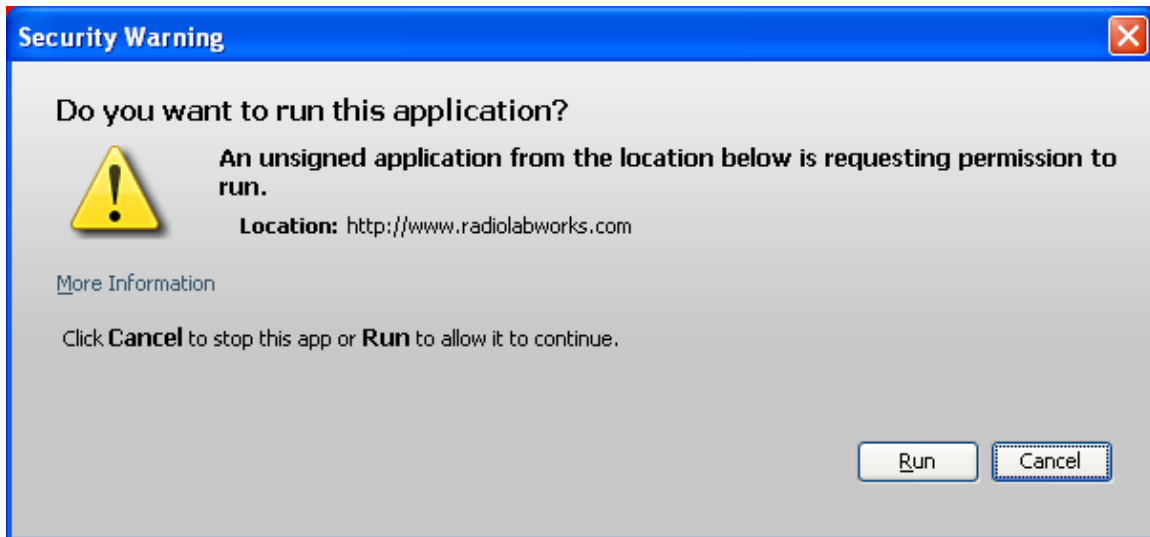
Security Warning

Do you want to run this application?

An unsigned application from the location below is requesting permission to run.

Location: http://www.radiolabworks.com

More Information

Click Cancel to stop this app or Run to allow it to continue.

Run

Cancel